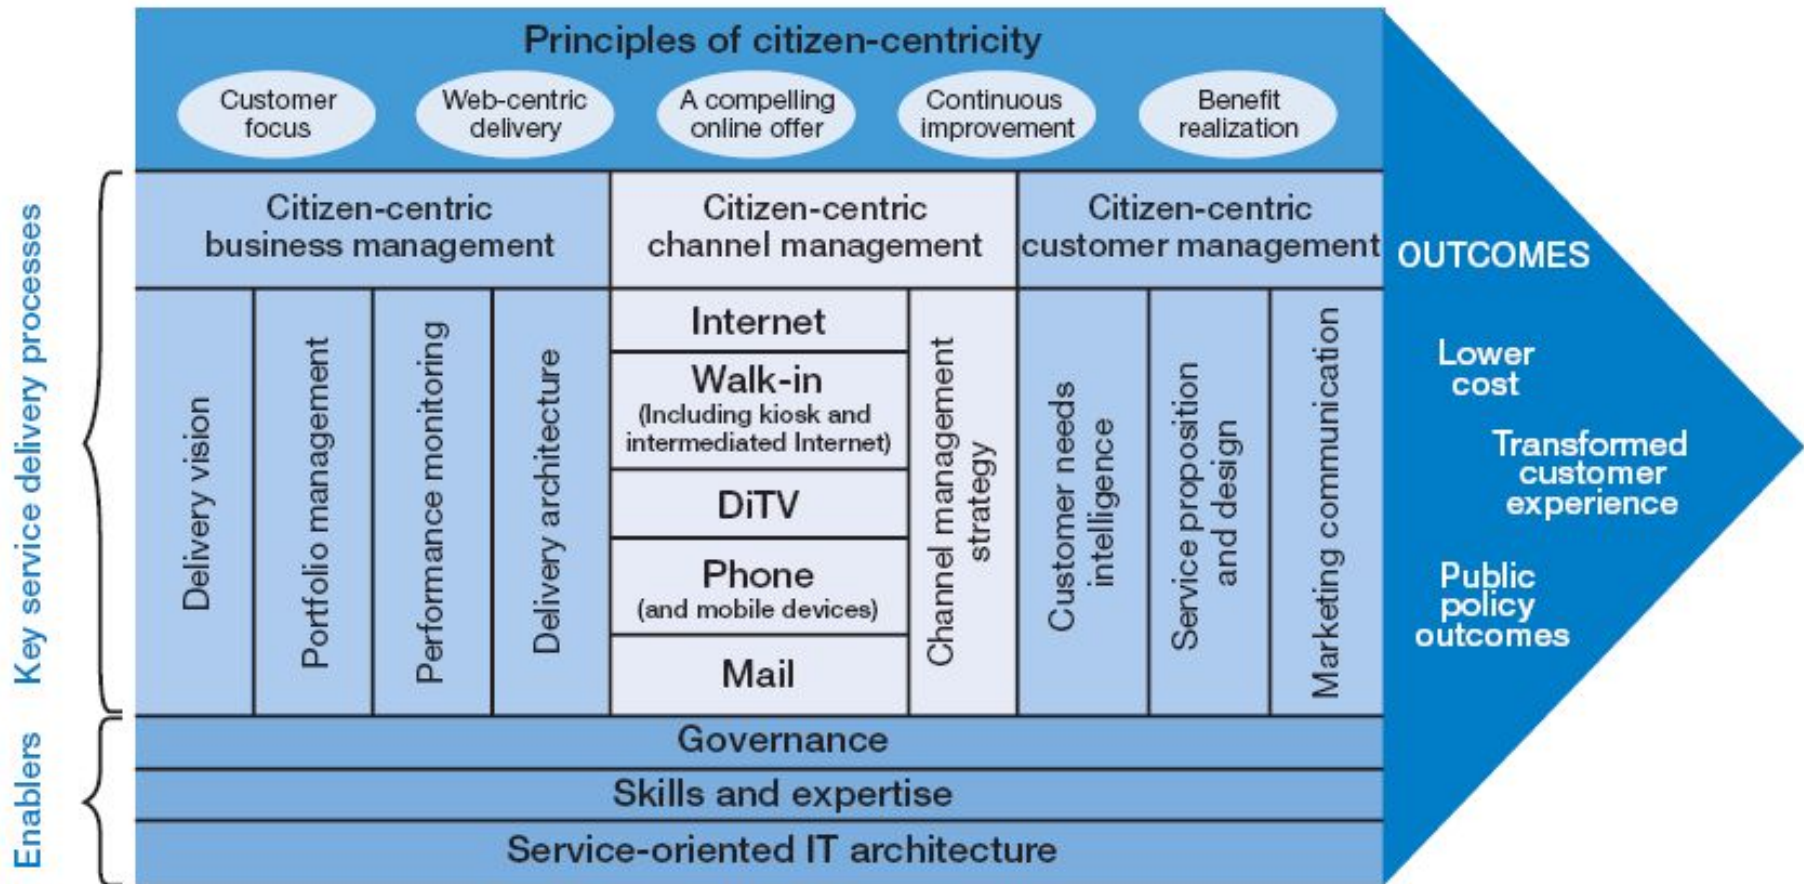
Principles of citizen-centricity

Customer focus

Web-centric delivery

A compelling online offer

Continuous improvement

Benefit realization

Key service delivery processes

Citizen-centric business management

Citizen-centric channel management

Citizen-centric customer management

OUTCOMES

Delivery vision

Portfolio management

Performance monitoring

Delivery architecture

Internet

Walk-in
(Including kiosk and intermediated Internet)

DiTV

Phone
(and mobile devices)

Mail

Channel management strategy

Customer needs intelligence

Service proposition and design

Marketing communication

Lower cost

Transformed customer experience

Public policy outcomes

Enablers

Governance

Skills and expertise

Service-oriented IT architecture